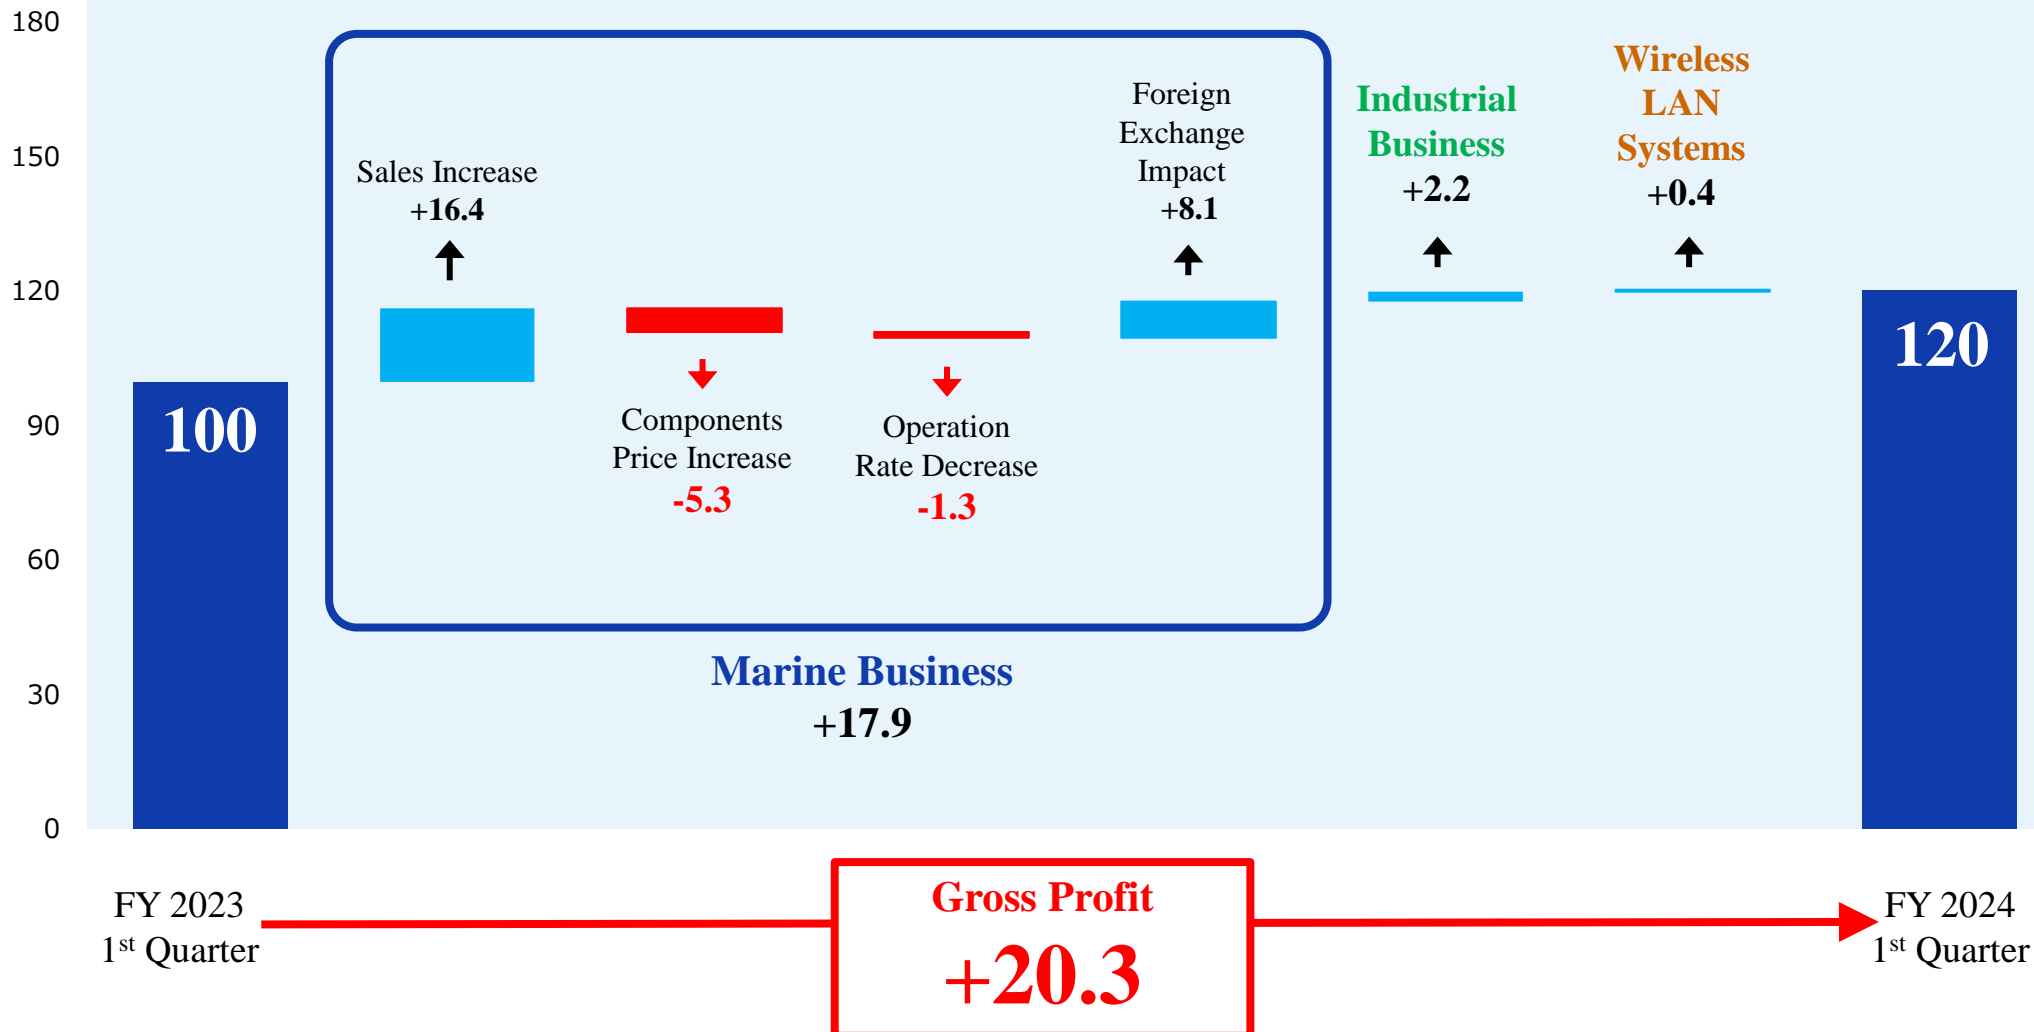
180
150
120
90
60
30
0

100

Sales Increase
+16.4

Components
Price Increase
-5.3

Operation
Rate Decrease
-1.3

Foreign
Exchange
Impact
+8.1

Marine Business
+17.9

Industrial
Business
+2.2

Wireless
LAN
Systems
+0.4

120

FY 2023
1$^{st}$ Quarter

Gross Profit
+20.3

FY 2024
1$^{st}$ Quarter